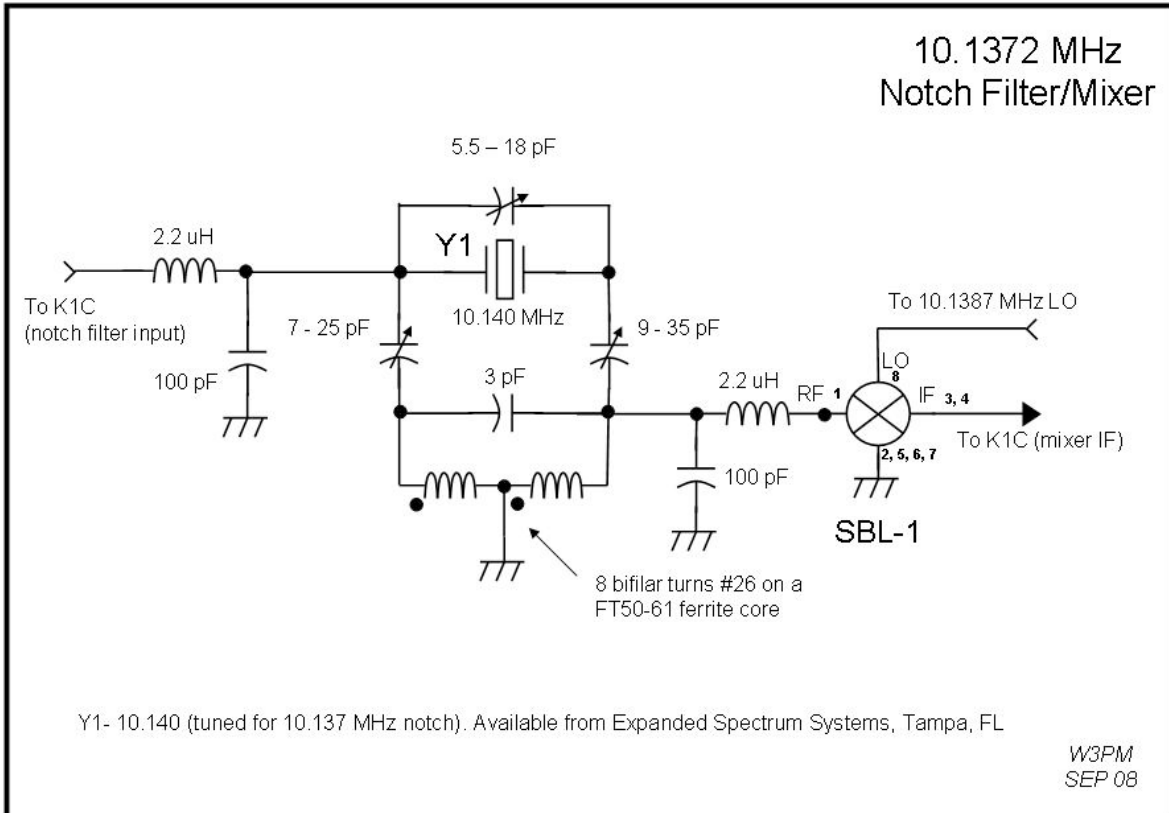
10.1372 MHz
Notch Filter/Mixer

5.5 – 18 pF

2.2 uH

Y1

To K1C
(notch filter input)

10.140 MHz

7 - 25 pF

9 - 35 pF

To 10.1387 MHz LO

LO
8

100 pF

3 pF

2.2 uH

RF 1

IF 3, 4

To K1C (mixer IF)

2, 5, 6, 7

100 pF

SBL-1

8 bifilar turns #26 on a FT50-61 ferrite core

Y1- 10.140 (tuned for 10.137 MHz notch). Available from Expanded Spectrum Systems, Tampa, FL

W3PM
SEP 08